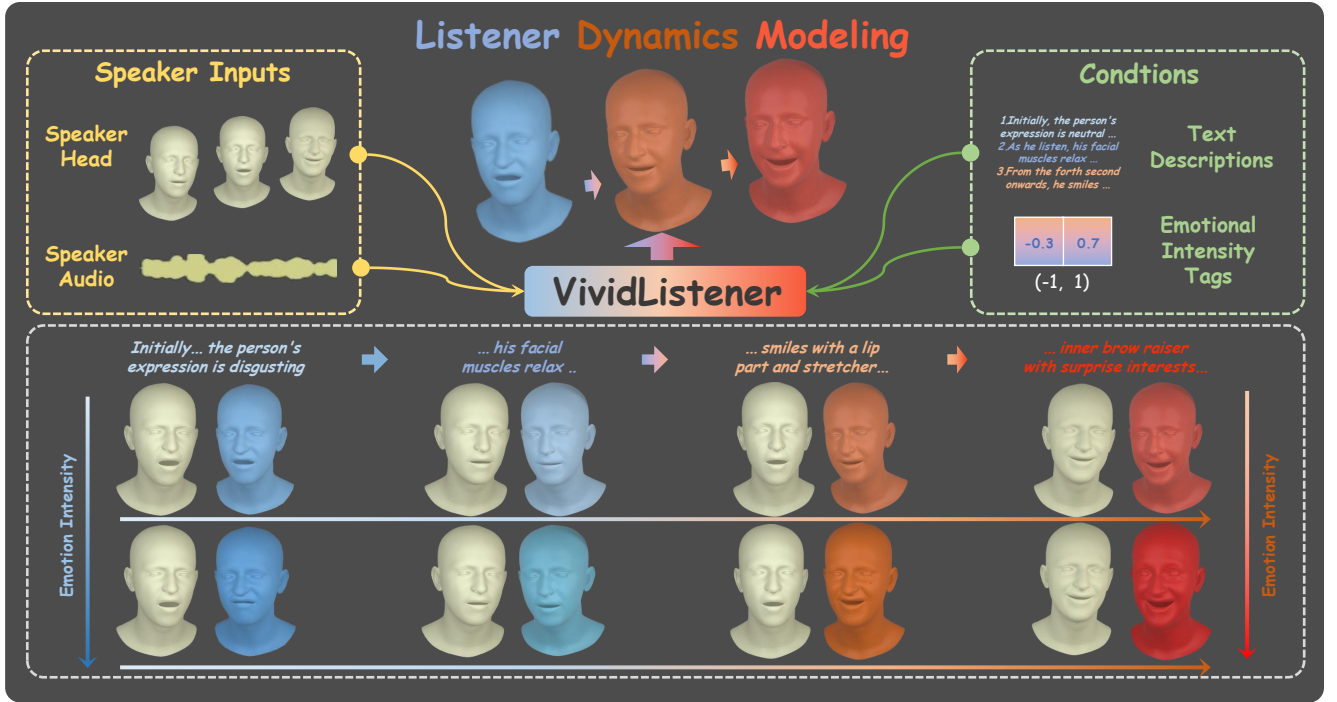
Listener Dynamics Modeling

Speaker Inputs

Speaker Head

Speaker Audio

Condtions

1.Initially, the person's expression is neutral ...
2.As he listen, his facial muscles relax ...
3.From the forth second onwards, he smiles ...

Text Descriptions

| -0.3 | 0.7 |
|---|---|

(-1, 1)

Emotional Intensity Tags

VividListener

Initially... the person's expression is disgusting

... his facial muscles relax ..

... smiles with a lip part and stretcher...

... inner brow raiser with surprise interests...

Emotion Intensity

Emotion Intensity